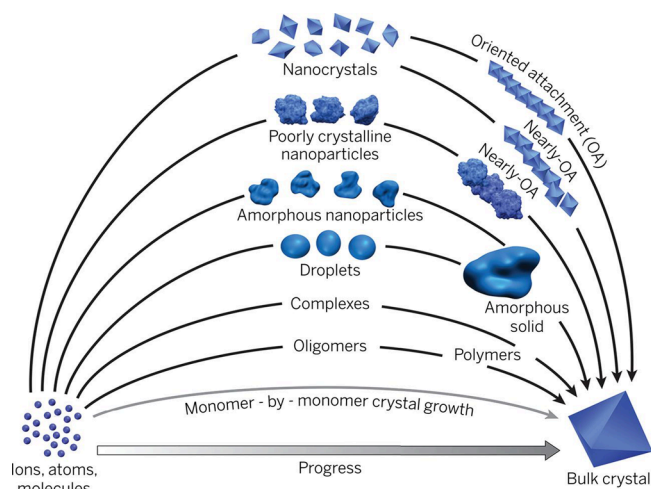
Nanocrystals

Oriented attachment (OA)

Poorly crystalline nanoparticles

Nearly-OA

Nearly-OA

Amorphous nanoparticles

Droplets

Amorphous solid

Complexes

Oligomers

Polymers

Monomer - by - monomer crystal growth

Ions, atoms, molecules

Progress

Bulk crystal